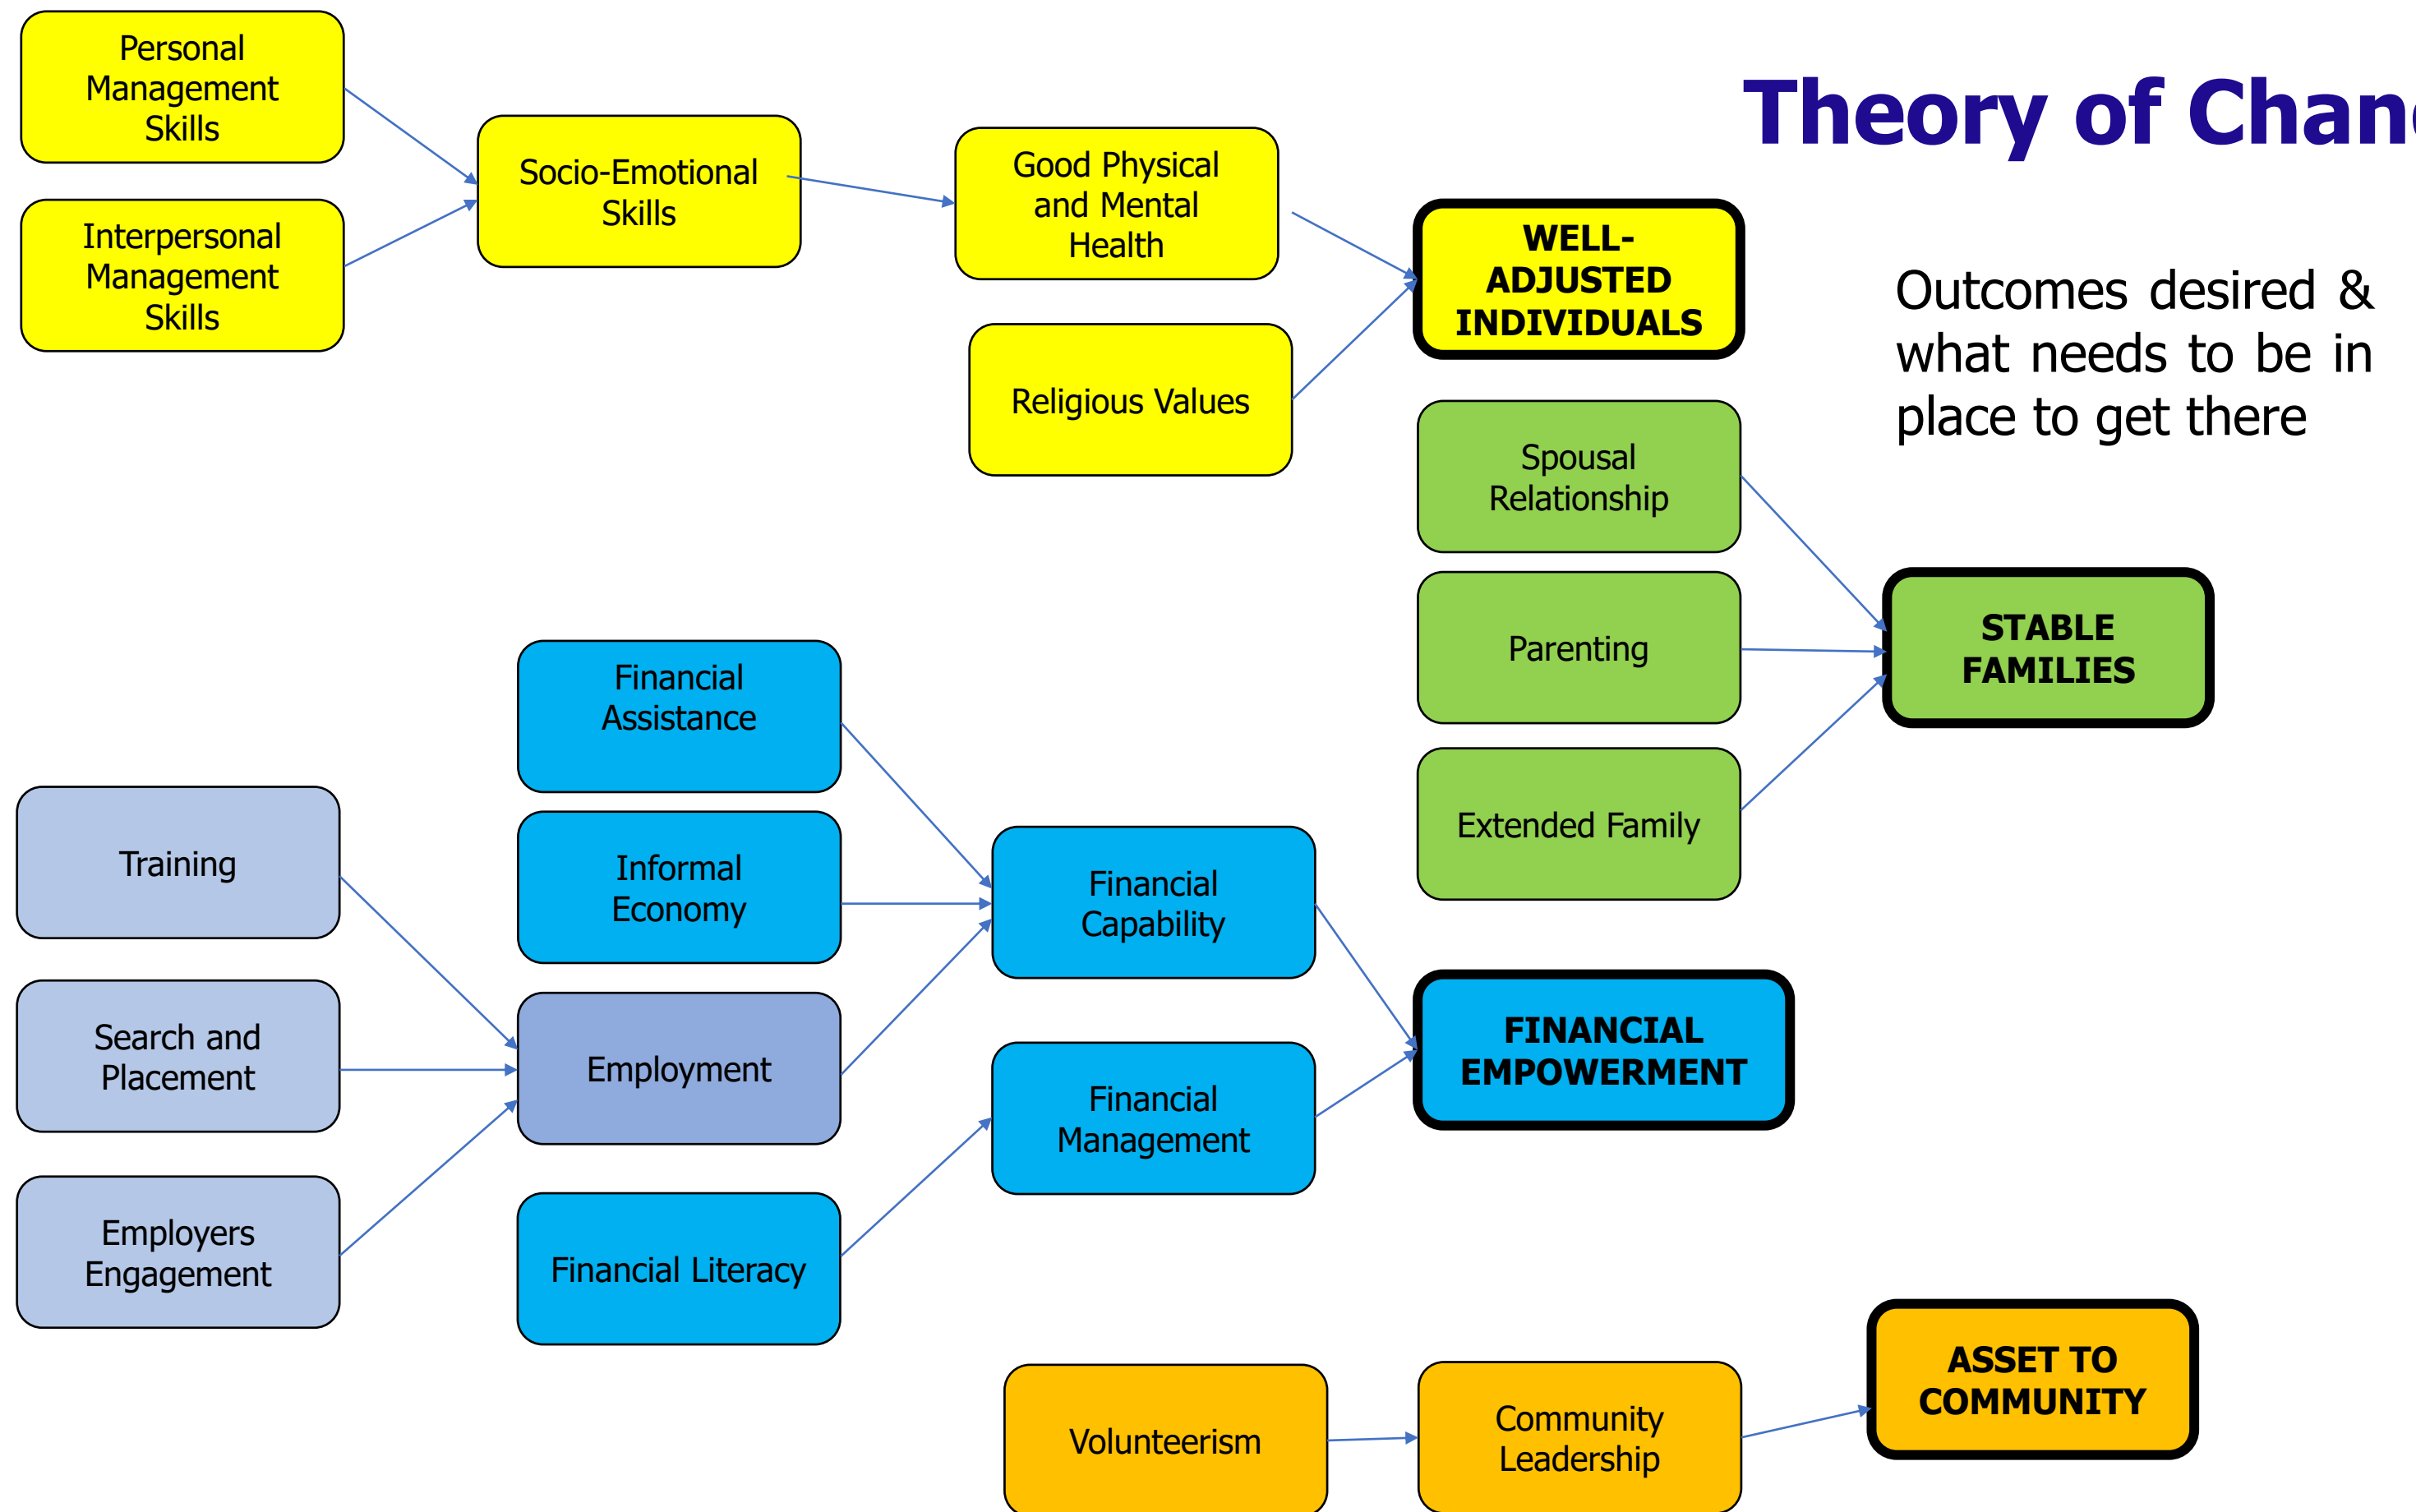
Theory of Chan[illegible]

Outcomes desired & what needs to be in place to get there

Personal Management Skills

Interpersonal Management Skills

Socio-Emotional Skills

Good Physical and Mental Health

Religious Values

WELL-ADJUSTED INDIVIDUALS

Spousal Relationship

Parenting

Extended Family

STABLE FAMILIES

Financial Assistance

Informal Economy

Training

Search and Placement

Employers Engagement

Employment

Financial Literacy

Financial Capability

Financial Management

FINANCIAL EMPOWERMENT

Volunteerism

Community Leadership

ASSET TO COMMUNITY